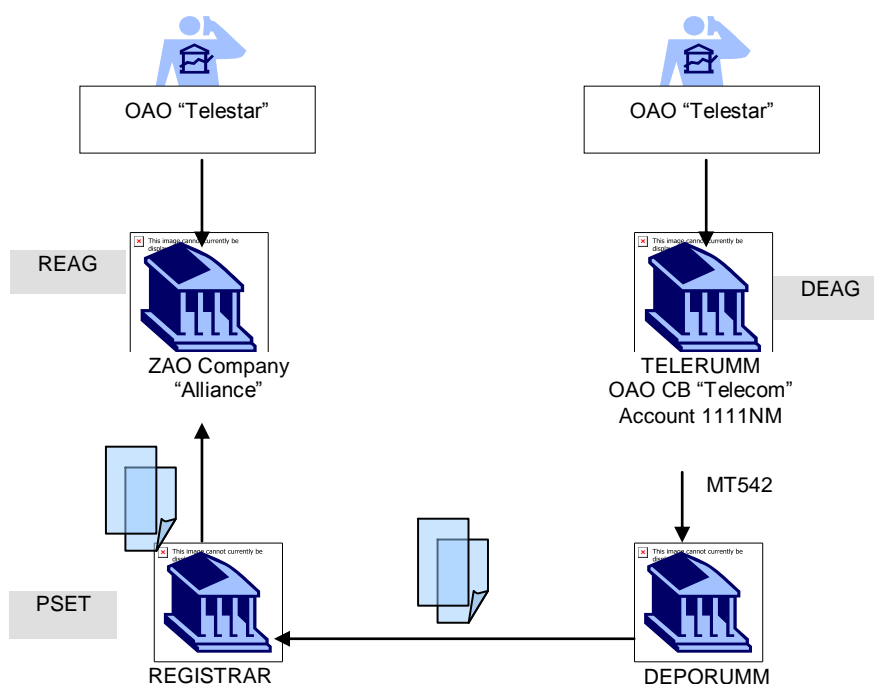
OAO "Telestar"

OAO "Telestar"

This image cannot currently be displayed.

REAG

ZAO Company "Alliance"

This image cannot currently be displayed.

DEAG

TELERUMM
OAO CB "Telecom"
Account 1111NM

MT542

This image cannot currently be displayed.

PSET

REGISTRAR

This image cannot currently be displayed.

DEPORUMM